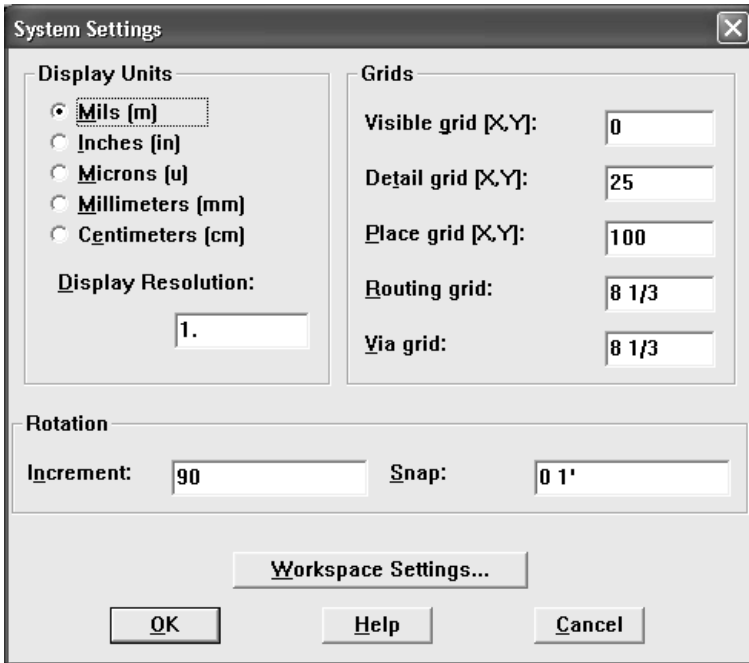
System Settings

Display Units

Mils (m)
Inches (in)
Microns (u)
Millimeters (mm)
Centimeters (cm)

Display Resolution:

1.

Grids

Visible grid [X,Y]: 0

Detail grid [X,Y]: 25

Place grid [X,Y]: 100

Routing grid: 8 1/3

Via grid: 8 1/3

Rotation

Increment: 90

Snap: 0 1'

Workspace Settings...

OK

Help

Cancel